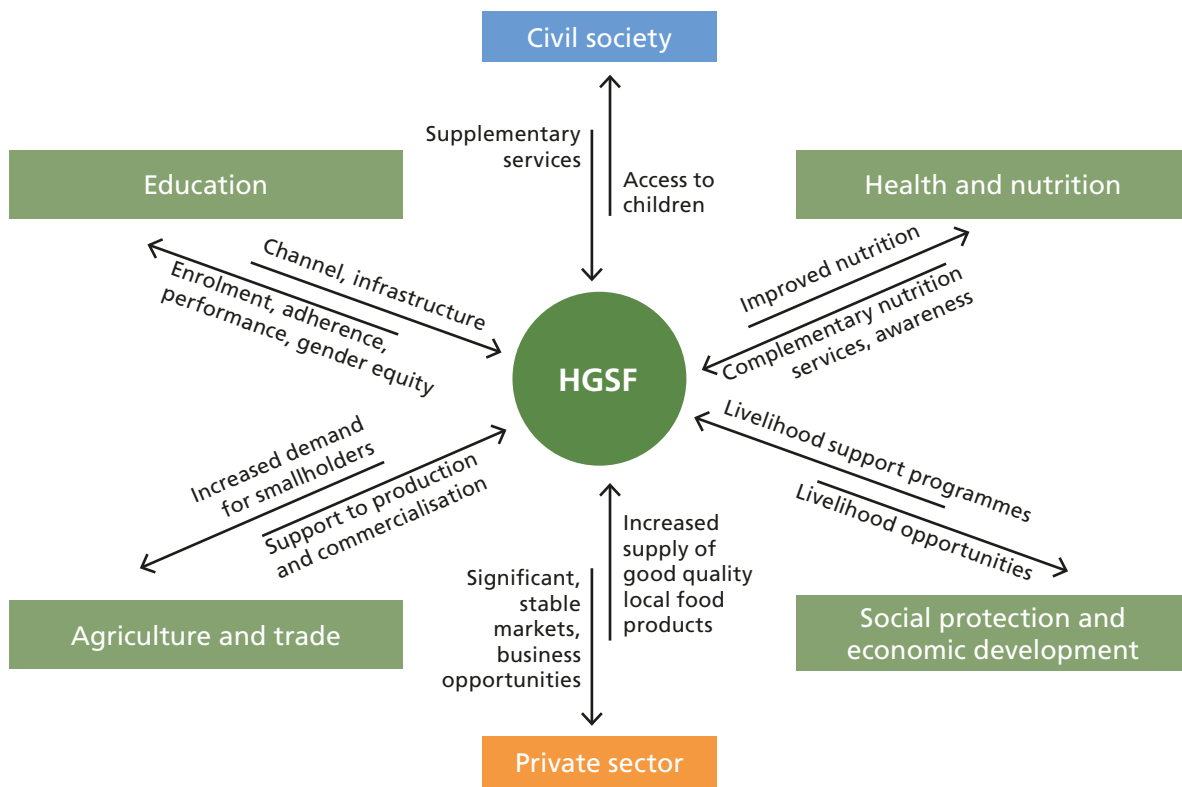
Civil society

Supplementary services

Access to children

Education

Health and nutrition

Channel, infrastructure

Enrolment, adherence, performance, gender equity

Improved nutrition

Complementary nutrition services, awareness

HGSF

Livelihood support programmes

Livelihood opportunities

Increased demand for smallholders

Support to production and commercialisation

Increased supply of good quality local food products

Significant, stable markets, business opportunities

Agriculture and trade

Social protection and economic development

Private sector